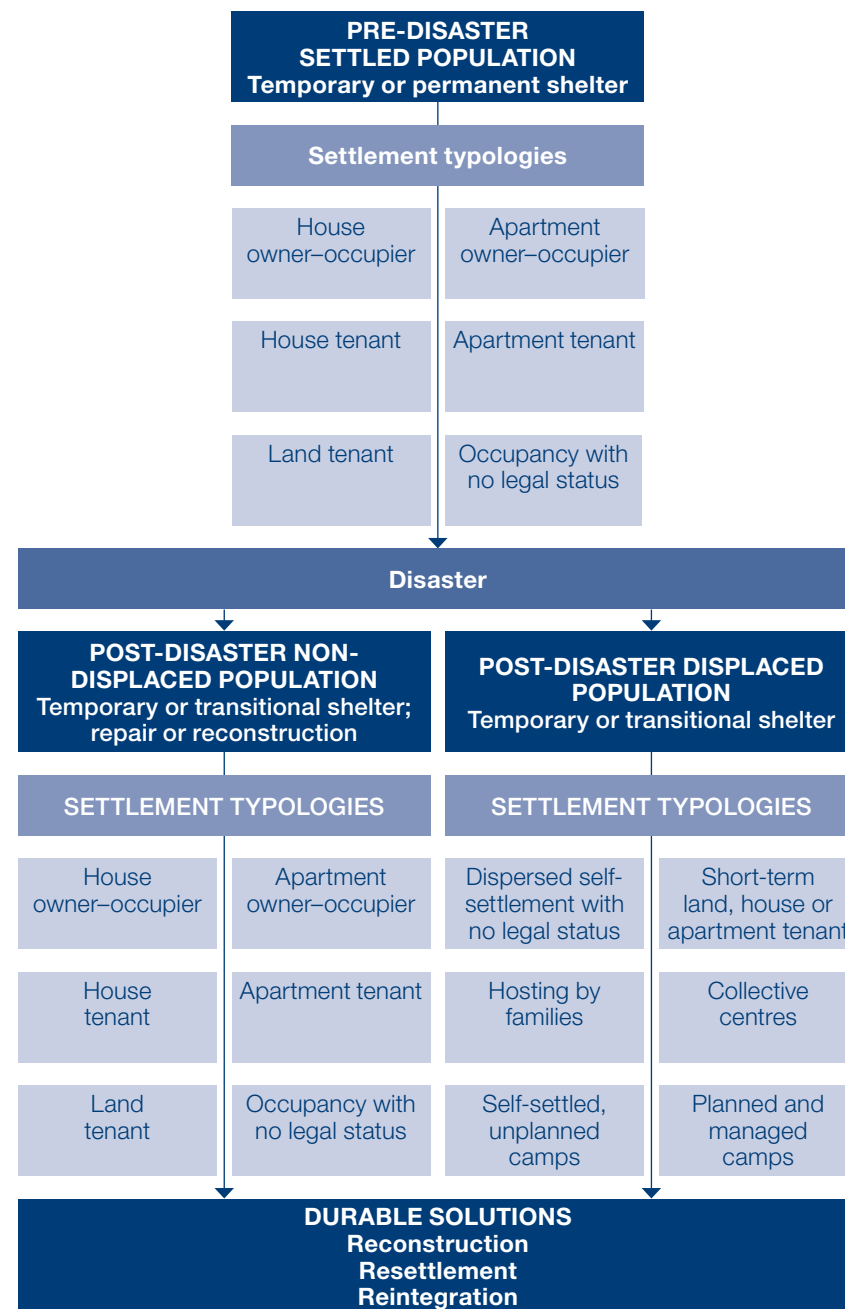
PRE-DISASTER
SETTLED POPULATION
Temporary or permanent shelter

Settlement typologies

House owner–occupier

Apartment owner–occupier

House tenant

Apartment tenant

Land tenant

Occupancy with no legal status

Disaster

POST-DISASTER NON-DISPLACED POPULATION
Temporary or transitional shelter; repair or reconstruction

SETTLEMENT TYPOLOGIES

House owner–occupier

Apartment owner–occupier

House tenant

Apartment tenant

Land tenant

Occupancy with no legal status

POST-DISASTER DISPLACED POPULATION
Temporary or transitional shelter

SETTLEMENT TYPOLOGIES

Dispersed self-settlement with no legal status

Short-term land, house or apartment tenant

Hosting by families

Collective centres

Self-settled, unplanned camps

Planned and managed camps

DURABLE SOLUTIONS
Reconstruction
Resettlement
Reintegration